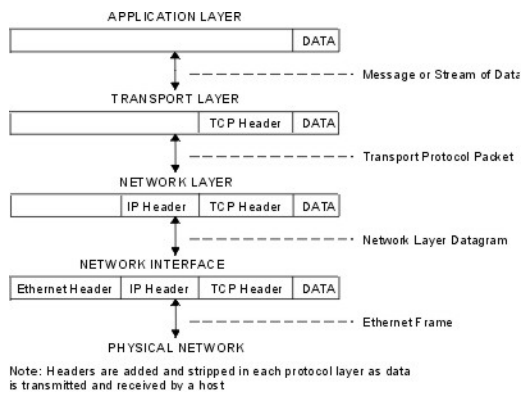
APPLICATION LAYER

| | DATA |
|---|---|

Message or Stream of Data

TRANSPORT LAYER

| | TCP Header | DATA |
|---|---|---|

Transport Protocol Packet

NETWORK LAYER

| | IP Header | TCP Header | DATA |
|---|---|---|---|

Network Layer Datagram

NETWORK INTERFACE

| Ethernet Header | IP Header | TCP Header | DATA |
|---|---|---|---|

Ethernet Frame

PHYSICAL NETWORK

Note: Headers are added and stripped in each protocol layer as data is transmitted and received by a host